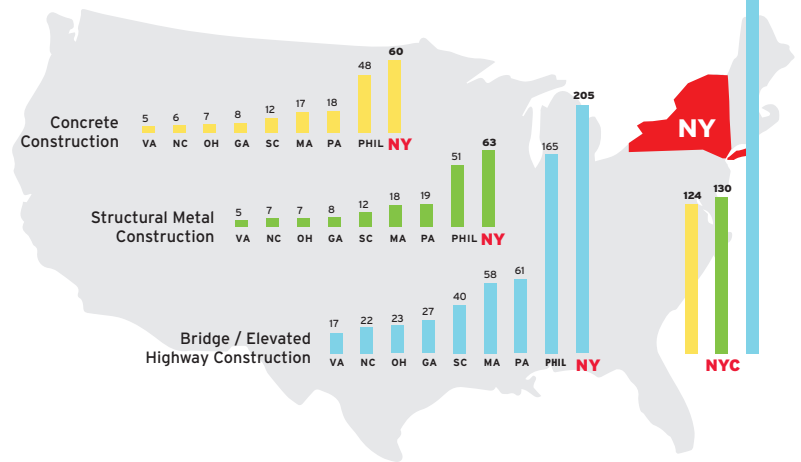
Concrete Construction

| VA | NC | OH | GA | SC | MA | PA | PHIL | NY |
|---|---|---|---|---|---|---|---|---|
| 5 | 6 | 7 | 8 | 12 | 17 | 18 | 48 | 60 |

Structural Metal Construction

| VA | NC | OH | GA | SC | MA | PA | PHIL | NY |
|---|---|---|---|---|---|---|---|---|
| 5 | 7 | 7 | 8 | 12 | 18 | 19 | 51 | 63 |

Bridge / Elevated Highway Construction

| VA | NC | OH | GA | SC | MA | PA | PHIL | NY |
|---|---|---|---|---|---|---|---|---|
| 17 | 22 | 23 | 27 | 40 | 58 | 61 | 165 | 205 |

NY

124
130
NYC